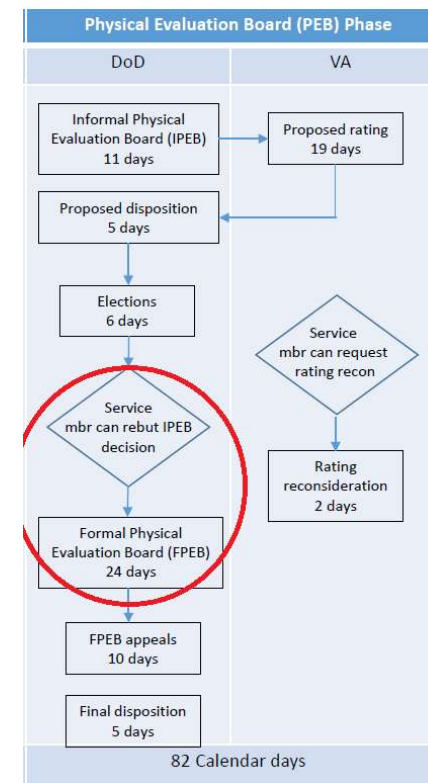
Physical Evaluation Board (PEB) Phase

DoD

VA

Informal Physical Evaluation Board (IPEB) 11 days

Proposed rating 19 days

Proposed disposition 5 days

Elections 6 days

Service mbr can request rating recon

Service mbr can rebut IPEB decision

Rating reconsideration 2 days

Formal Physical Evaluation Board (FPEB) 24 days

FPEB appeals 10 days

Final disposition 5 days

82 Calendar days